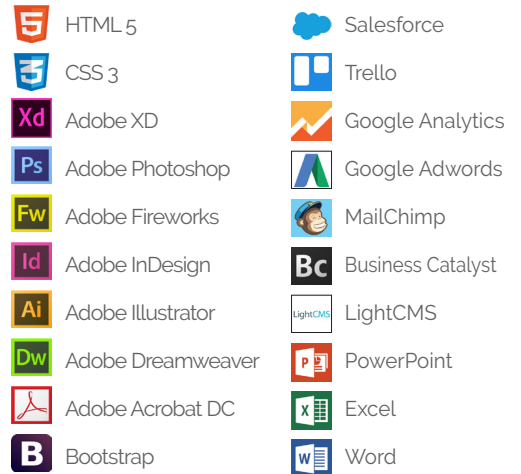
5 HTML 5
3 CSS 3
Xd Adobe XD
Ps Adobe Photoshop
Fw Adobe Fireworks
Id Adobe InDesign
Ai Adobe Illustrator
Dw Adobe Dreamweaver
Adobe Acrobat DC
B Bootstrap

Salesforce
Trello
Google Analytics
Google Adwords
MailChimp
Bc Business Catalyst
LightCMS LightCMS
P PowerPoint
X Excel
W Word